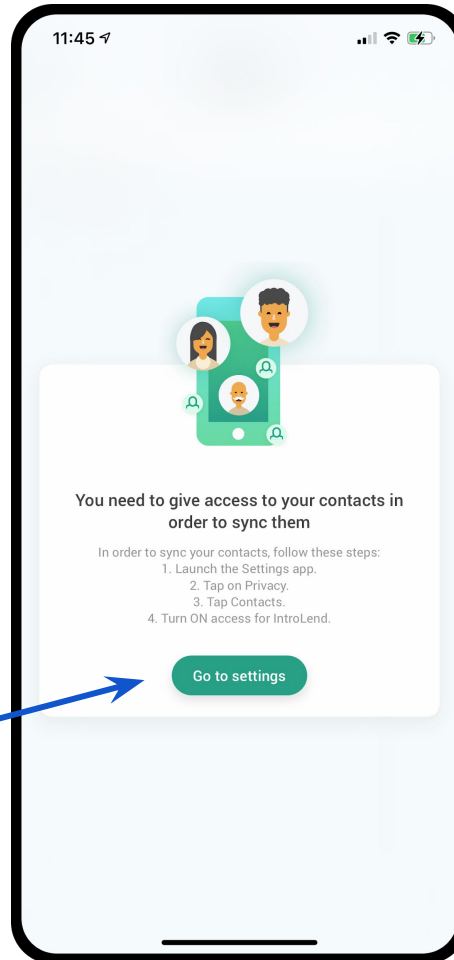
11:45

You need to give access to your contacts in order to sync them

In order to sync your contacts, follow these steps:
1. Launch the Settings app.
2. Tap on Privacy.
3. Tap Contacts.
4. Turn ON access for IntroLend.

Go to settings